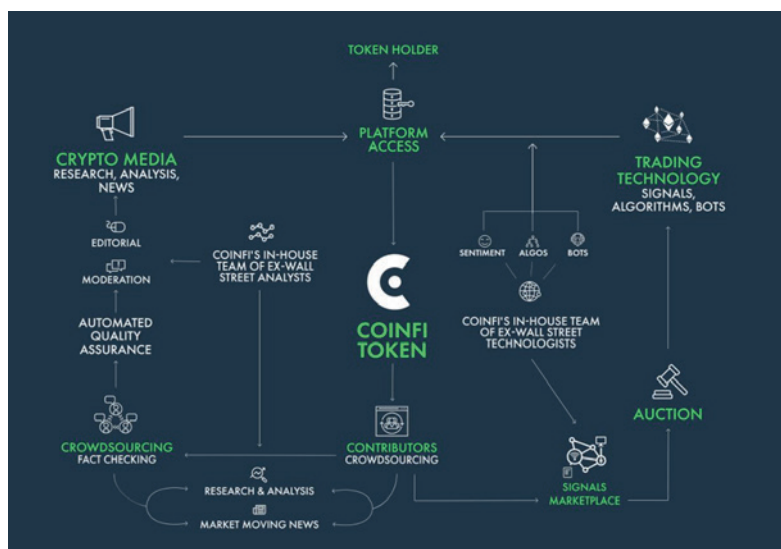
TOKEN HOLDER

PLATFORM ACCESS

CRYPTO MEDIA
RESEARCH, ANALYSIS, NEWS

EDITORIAL

MODERATION

AUTOMATED QUALITY ASSURANCE

CROWDSOURCING
FACT CHECKING

COINFI'S IN-HOUSE TEAM OF EX-WALL STREET ANALYSTS

COINFI TOKEN

CONTRIBUTORS
CROWDSOURCING

RESEARCH & ANALYSIS

MARKET MOVING NEWS

TRADING TECHNOLOGY
SIGNALS, ALGORITHMS, BOTS

SENTIMENT

ALGOS

BOTS

COINFI'S IN-HOUSE TEAM OF EX-WALL STREET TECHNOLOGISTS

AUCTION

SIGNALS MARKETPLACE